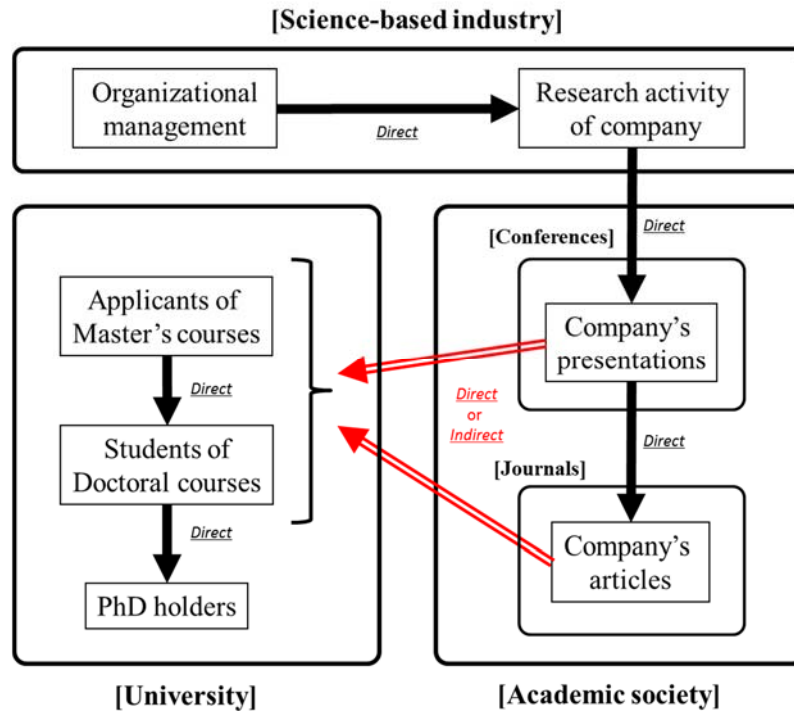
[Science-based industry]

Organizational management

Direct

Research activity of company

Direct

[Conferences]

Company's presentations

Direct or Indirect

Direct

[Journals]

Company's articles

Applicants of Master's courses

Direct

Students of Doctoral courses

Direct

PhD holders

[University]

[Academic society]